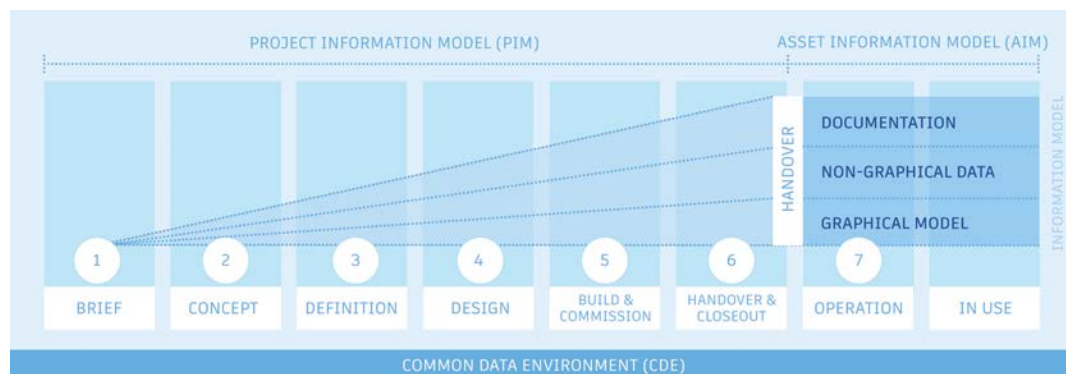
PROJECT INFORMATION MODEL (PIM)

ASSET INFORMATION MODEL (AIM)

HANDOVER

DOCUMENTATION

NON-GRAPHICAL DATA

GRAPHICAL MODEL

INFORMATION MODEL

1 BRIEF

2 CONCEPT

3 DEFINITION

4 DESIGN

5 BUILD & COMMISSION

6 HANDOVER & CLOSEOUT

7 OPERATION

IN USE

COMMON DATA ENVIRONMENT (CDE)